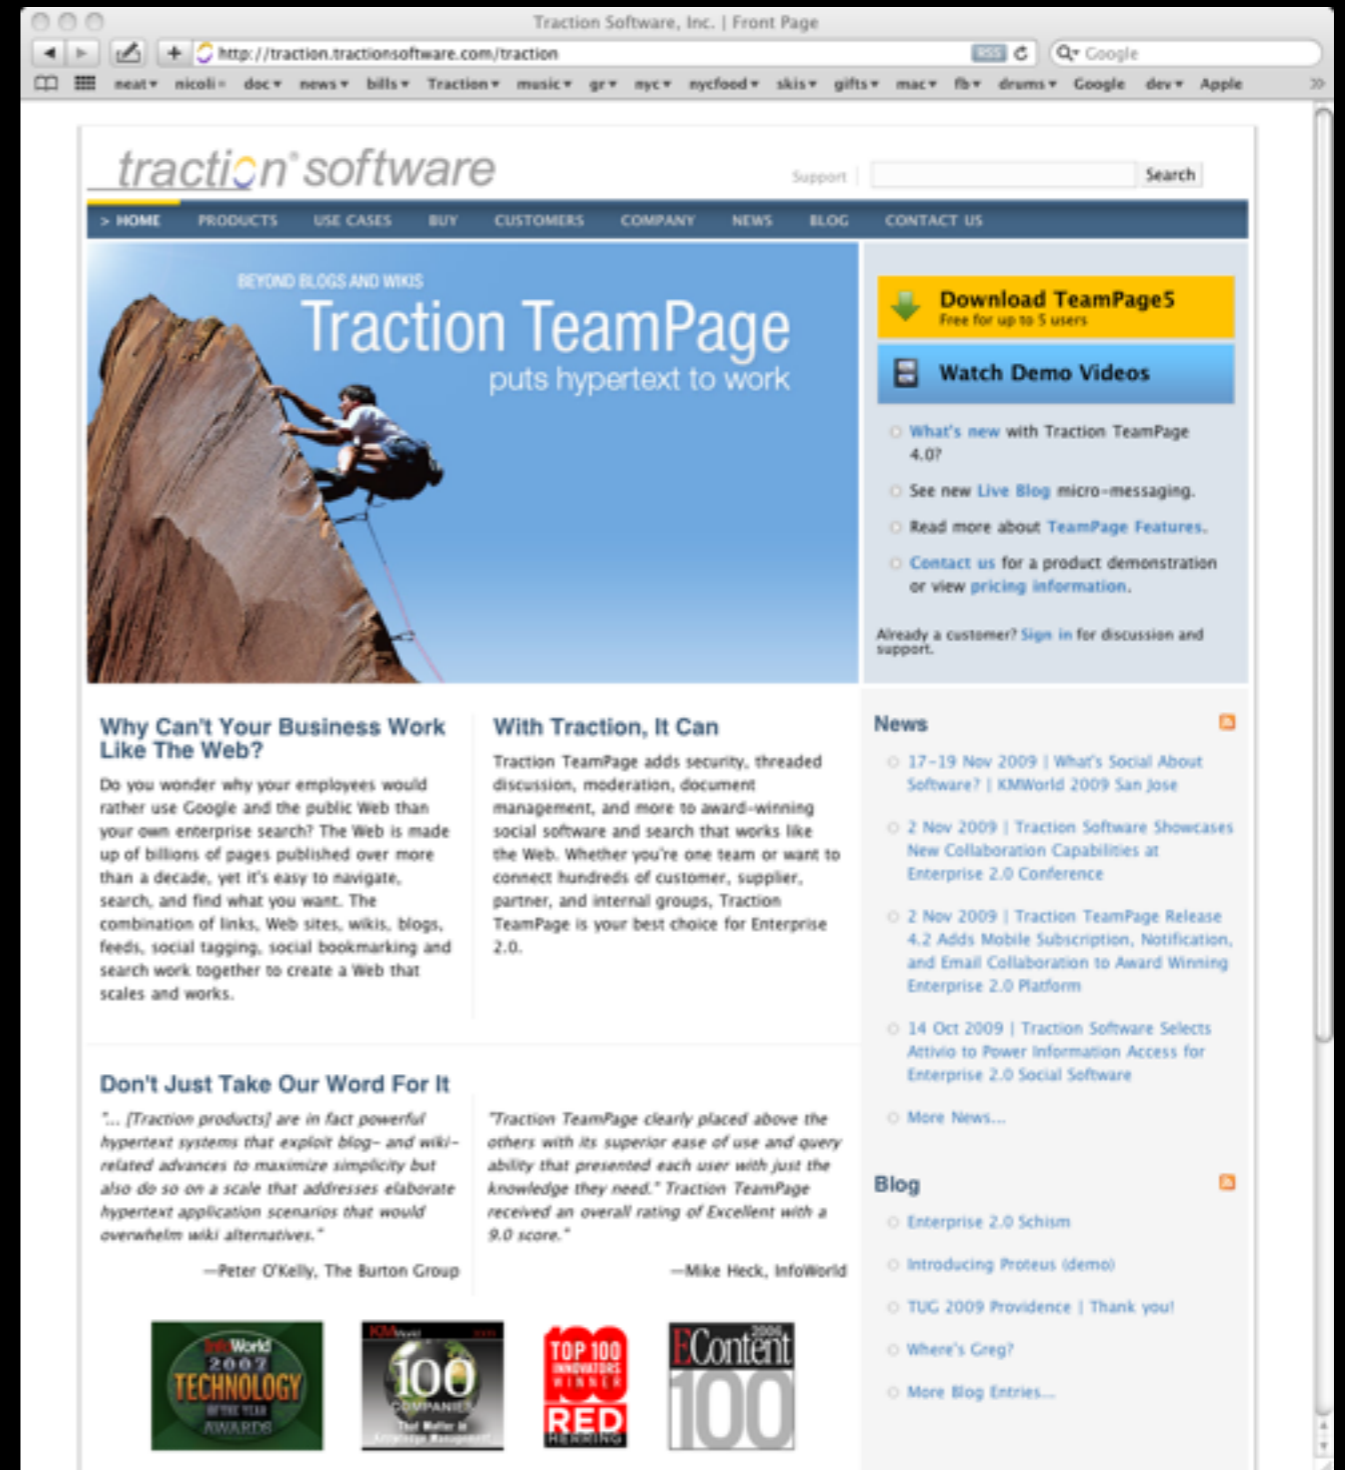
Traction Software, Inc. | Front Page

http://traction.tractionsoftware.com/traction

RSS

Google

neat ▾ nicoli ▾ doc ▾ news ▾ bills ▾ Traction ▾ music ▾ gr ▾ nyc ▾ nycfood ▾ skis ▾ gifts ▾ mac ▾ fb ▾ drums ▾ Google dev ▾ Apple

traction software

Support | Search

> HOME PRODUCTS USE CASES BUY CUSTOMERS COMPANY NEWS BLOG CONTACT US

BEYOND BLOGS AND WIKIS

Traction TeamPage

puts hypertext to work

Download TeamPage5
Free for up to 5 users

Watch Demo Videos

What's new with Traction TeamPage 4.0?

See new Live Blog micro-messaging.

Read more about TeamPage Features.

Contact us for a product demonstration or view pricing information.

Already a customer? Sign in for discussion and support.

Why Can't Your Business Work Like The Web?

Do you wonder why your employees would rather use Google and the public Web than your own enterprise search? The Web is made up of billions of pages published over more than a decade, yet it's easy to navigate, search, and find what you want. The combination of links, Web sites, wikis, blogs, feeds, social tagging, social bookmarking and search work together to create a Web that scales and works.

With Traction, It Can

Traction TeamPage adds security, threaded discussion, moderation, document management, and more to award-winning social software and search that works like the Web. Whether you're one team or want to connect hundreds of customer, supplier, partner, and internal groups, Traction TeamPage is your best choice for Enterprise 2.0.

Don't Just Take Our Word For It

"... [Traction products] are in fact powerful hypertext systems that exploit blog- and wiki-related advances to maximize simplicity but also do so on a scale that addresses elaborate hypertext application scenarios that would overwhelm wiki alternatives."

—Peter O'Kelly, The Burton Group

"Traction TeamPage clearly placed above the others with its superior ease of use and query ability that presented each user with just the knowledge they need." Traction TeamPage received an overall rating of Excellent with a 9.0 score."

—Mike Heck, InfoWorld

News

17-19 Nov 2009 | What's Social About Software? | KMWorld 2009 San Jose

2 Nov 2009 | Traction Software Showcases New Collaboration Capabilities at Enterprise 2.0 Conference

2 Nov 2009 | Traction TeamPage Release 4.2 Adds Mobile Subscription, Notification, and Email Collaboration to Award Winning Enterprise 2.0 Platform

14 Oct 2009 | Traction Software Selects Attivio to Power Information Access for Enterprise 2.0 Social Software

More News...

Blog

Enterprise 2.0 Schism

Introducing Proteus (demo)

TUG 2009 Providence | Thank you!

Where's Greg?

More Blog Entries...

InfoWorld 2007 TECHNOLOGY OF THE YEAR AWARDS

KMWorld 100 COMPANIES That Matter in Knowledge Management

TOP 100 INNOVATORS WINNER RED HERRING

EContent 2006 100